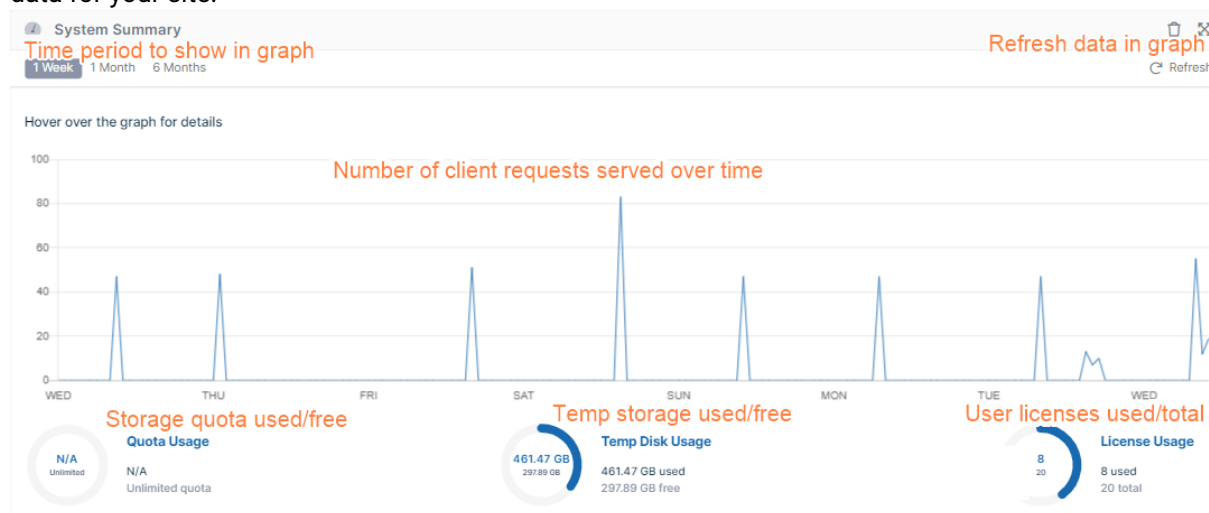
System Summary

Time period to show in graph

Refresh data in graph

1 Week 1 Month 6 Months

Refresh

Hover over the graph for details

Number of client requests served over time

100
80
60
40
20
0

WED THU FRI SAT SUN MON TUE WED

Storage quota used/free

Temp storage used/free

User licenses used/total

N/A
Unlimited

Quota Usage

N/A
Unlimited quota

461.47 GB
297.89 GB

Temp Disk Usage

461.47 GB used
297.89 GB free

8
20

License Usage

8 used
20 total